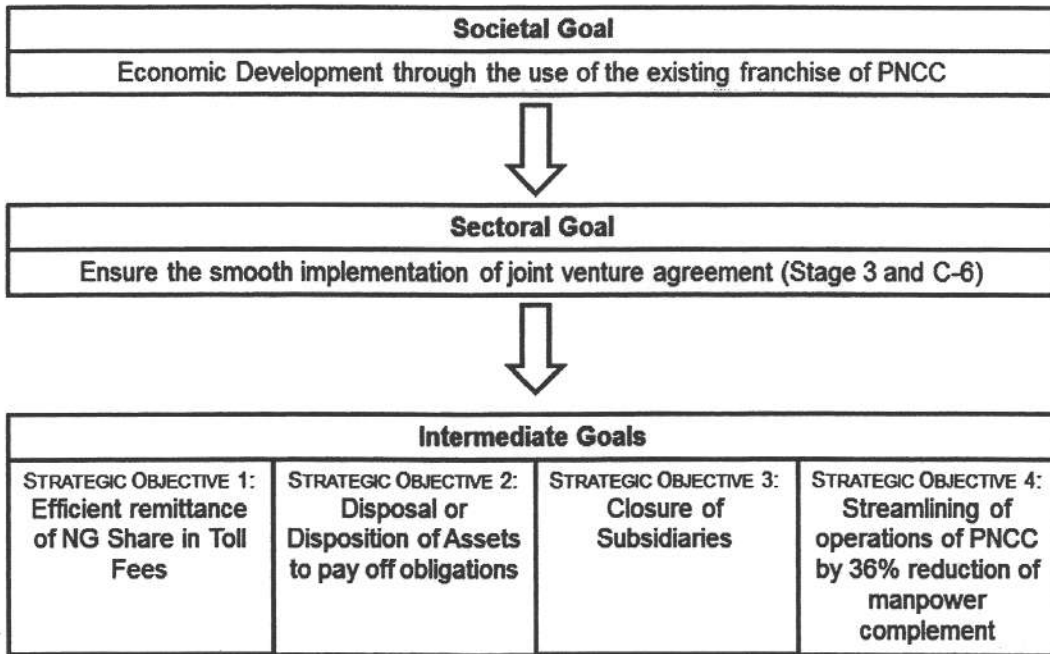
Societal Goal

Economic Development through the use of the existing franchise of PNCC

Sectoral Goal

Ensure the smooth implementation of joint venture agreement (Stage 3 and C-6)

| Intermediate Goals | | | |
|---|---|---|---|
| STRATEGIC OBJECTIVE 1: Efficient remittance of NG Share in Toll Fees | STRATEGIC OBJECTIVE 2: Disposal or Disposition of Assets to pay off obligations | STRATEGIC OBJECTIVE 3: Closure of Subsidiaries | STRATEGIC OBJECTIVE 4: Streamlining of operations of PNCC by 36% reduction of manpower complement |